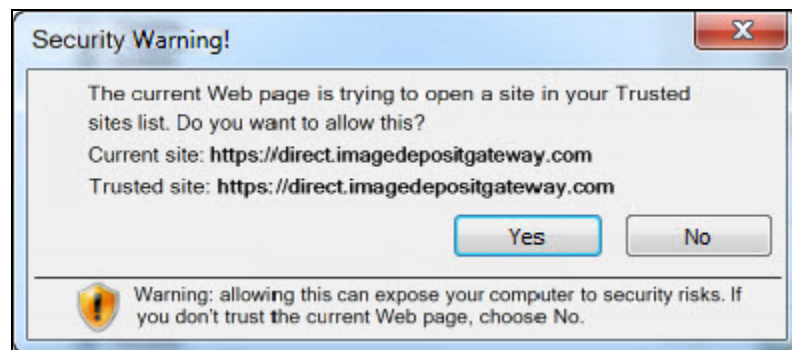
Security Warning!

X

The current Web page is trying to open a site in your Trusted sites list. Do you want to allow this?

Current site: https://direct.imagedepositgateway.com

Trusted site: https://direct.imagedepositgateway.com

Yes

No

Warning: allowing this can expose your computer to security risks. If you don't trust the current Web page, choose No.